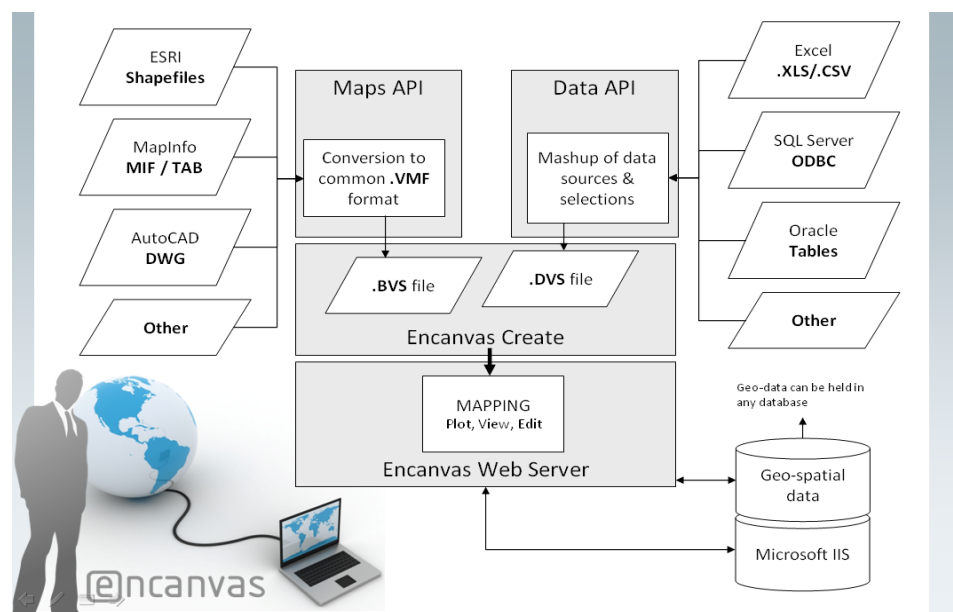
ESRI
Shapefiles

MapInfo
MIF / TAB

AutoCAD
DWG

Other

Maps API

Conversion to common .VMF format

Data API

Mashup of data sources & selections

Excel
.XLS/.CSV

SQL Server
ODBC

Oracle
Tables

Other

.BVS file

.DVS file

Encanvas Create

MAPPING
Plot, View, Edit

Encanvas Web Server

Geo-data can be held in any database

Geo-spatial data

Microsoft IIS

encanvas